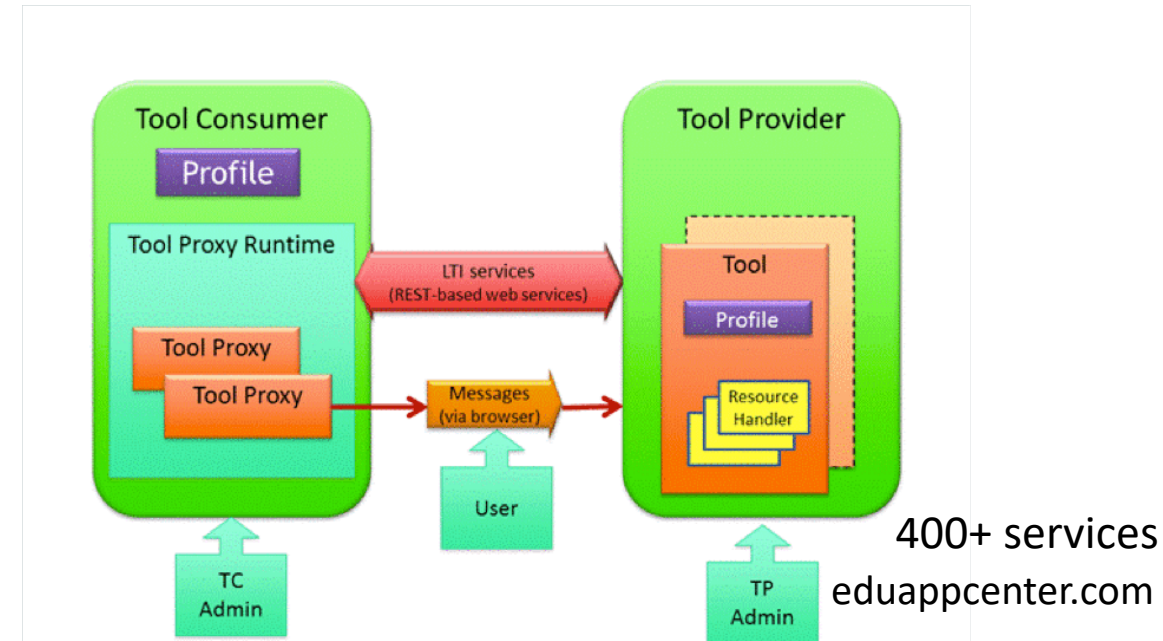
Tool Consumer

Profile

Tool Proxy Runtime

LTI services
(REST-based web services)

Tool Proxy

Tool Proxy

Messages
(via browser)

User

TC
Admin

Tool Provider

Tool

Profile

Resource
Handler

TP
Admin

400+ services
eduappcenter.com